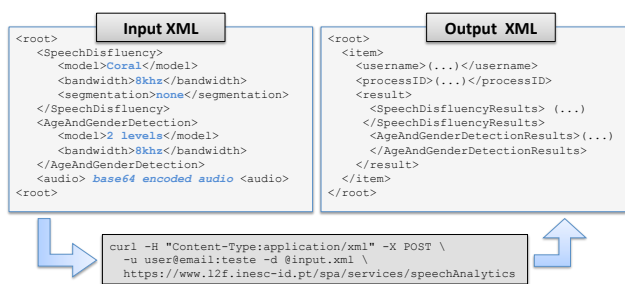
Input XML

<root>
<SpeechDisfluency>
<model>Coral</model>
<bandwidth>8khz</bandwidth>
<segmentation>none</segmentation>
</SpeechDisfluency>
<AgeAndGenderDetection>
<model>2 levels</model>
<bandwidth>8khz</bandwidth>
</AgeAndGenderDetection>
<audio> base64 encoded audio <audio>
<root>

Output XML

<root>
<item>
<username>(...)</username>
<processID>(...)</processID>
<result>
<SpeechDisfluencyResults> (...)
</SpeechDisfluencyResults>
<AgeAndGenderDetectionResults>(...)
</AgeAndGenderDetectionResults>
</result>
</item>
</root>

curl -H "Content-Type:application/xml" -X POST \
-u user@email:teste -d @input.xml \
https://www.l2f.inesc-id.pt/spa/services/speechAnalytics